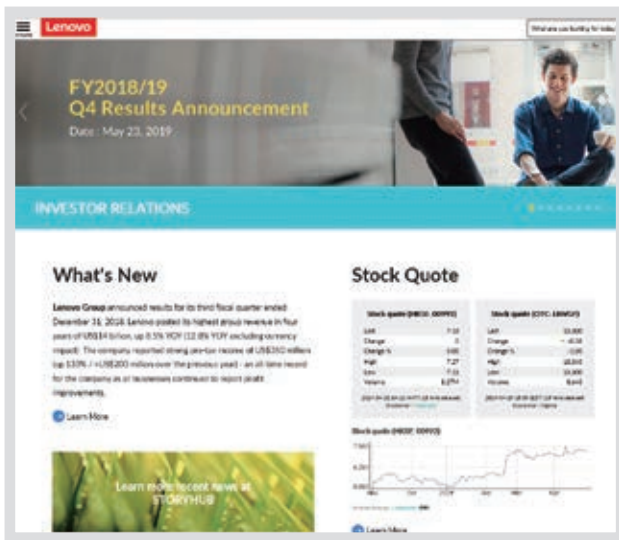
Lenovo

What are you looking for today

FY2018/19
Q4 Results Announcement
Date : May 23, 2019

INVESTOR RELATIONS

What's New

Lenovo Group announced results for its third fiscal quarter ended December 31, 2018. Lenovo posted its highest group revenue in four years of US$14 billion, up 8.5% YOY (12.8% YOY excluding currency impact). The company reported strong pre-tax income of US$350 million (up 110% / +US$200 millions over the previous year) - an all-time record for the company as all businesses continue to report profit improvements.

Learn More

Learn more recent news at STORYHUB

Stock Quote

| Stock quote (HKSE: 00992) | |
|---|---|
| Last | 7.10 |
| Change | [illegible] |
| Change % | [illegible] |
| High | 7.27 |
| Low | 7.11 |
| Volume | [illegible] |

| Stock quote (OTC: LNVGY) | |
|---|---|
| Last | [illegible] |
| Change | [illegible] |
| Change % | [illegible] |
| High | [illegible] |
| Low | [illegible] |
| Volume | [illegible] |

Stock quote (HKSE: 00992)

Learn More